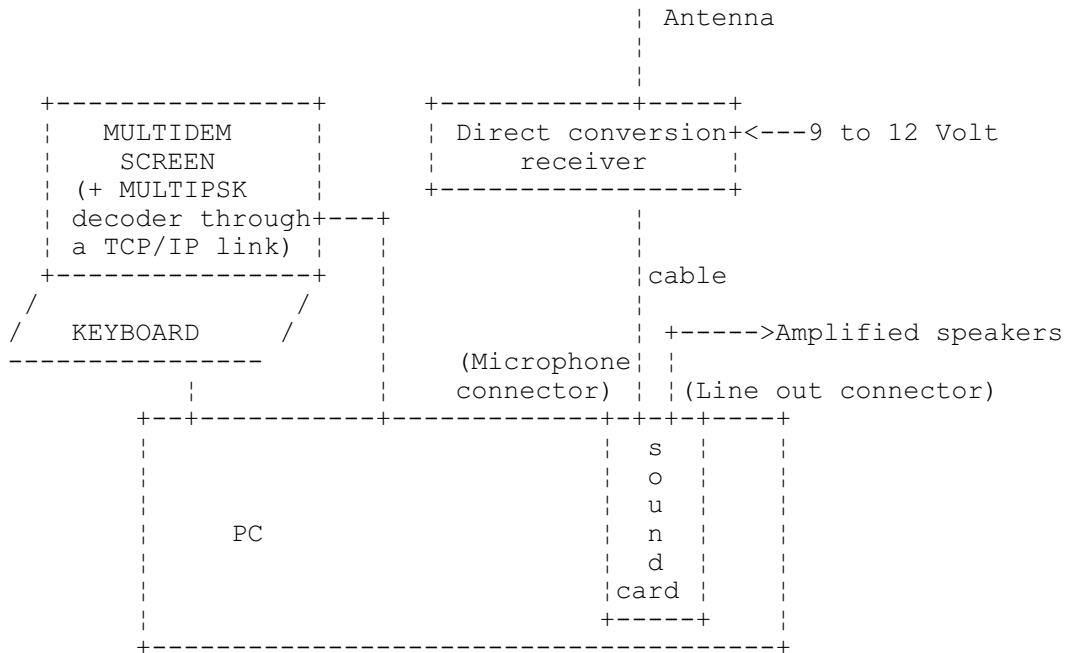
Antenna

MULTIDEM SCREEN (+ MULTIPSK decoder through a TCP/IP link)

Direct conversion receiver

<---9 to 12 Volt

cable

KEYBOARD

------>Amplified speakers

(Microphone connector)

(Line out connector)

PC

s o u n d card